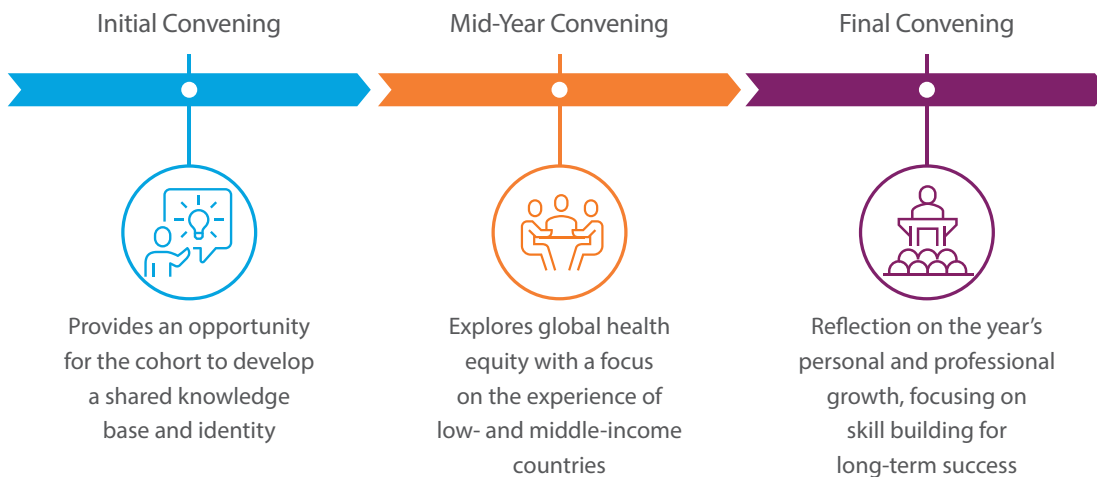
Initial Convening

Provides an opportunity for the cohort to develop a shared knowledge base and identity

Mid-Year Convening

Explores global health equity with a focus on the experience of low- and middle-income countries

Final Convening

Reflection on the year's personal and professional growth, focusing on skill building for long-term success